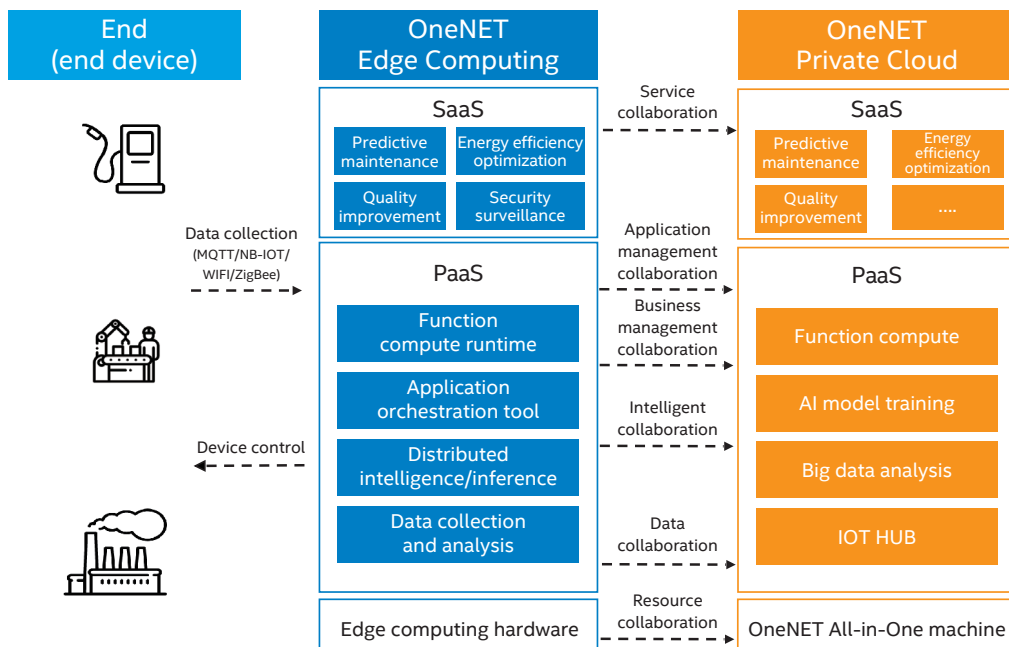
End
(end device)

OneNET
Edge Computing

OneNET
Private Cloud

SaaS

Predictive maintenance

Energy efficiency optimization

Quality improvement

Security surveillance

Service collaboration

SaaS

Predictive maintenance

Energy efficiency optimization

Quality improvement

....

Data collection
(MQTT/NB-IOT/ WIFI/ZigBee)

PaaS

Function compute runtime

Application orchestration tool

Distributed intelligence/inference

Data collection and analysis

Application management collaboration

Business management collaboration

Intelligent collaboration

Data collaboration

PaaS

Function compute

AI model training

Big data analysis

IOT HUB

Device control

Edge computing hardware

Resource collaboration

OneNET All-in-One machine